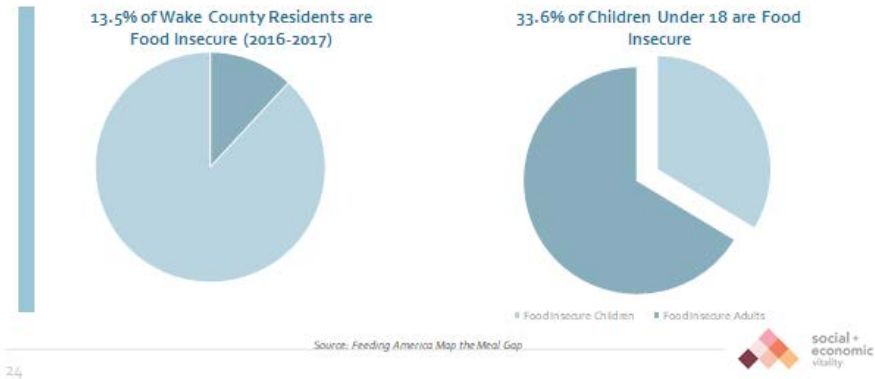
13.5% of Wake County Residents are Food Insecure (2016-2017)

33.6% of Children Under 18 are Food Insecure

Food Insecure Children   Food Insecure Adults

Source: Feeding America Map the Meal Gap

social + economic vitality

24